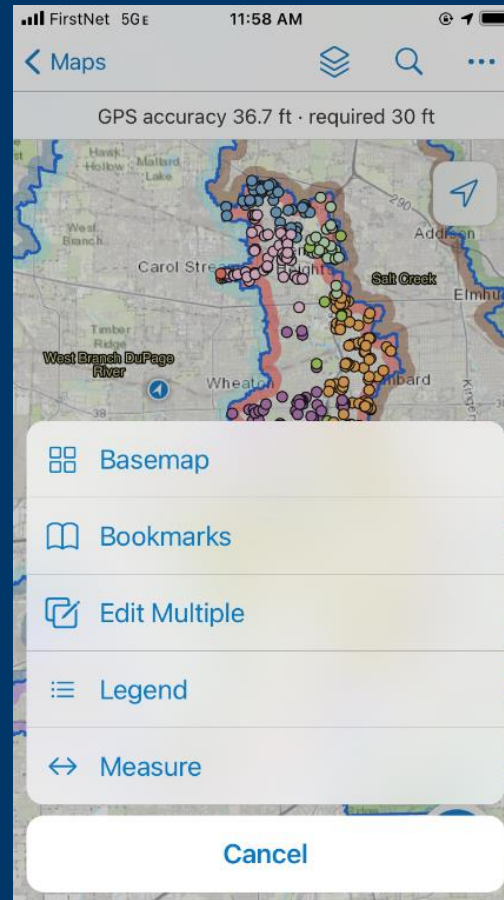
FirstNet 5GE 11:58 AM

Maps

GPS accuracy 36.7 ft · required 30 ft

Hawk Hollow
Mallard Lake
290
West Branch
Addison
Carol Stream
Heights
Salt Creek
Elmhu
Timber Ridge
West Branch DuPage River
Wheaton
mbard
Kingery
38

Basemap

Bookmarks

Edit Multiple

Legend

Measure

Cancel